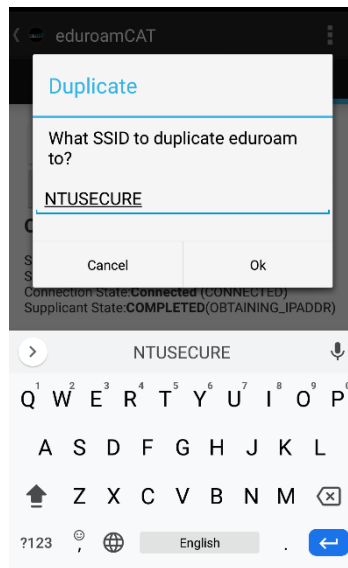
eduroamCAT

Duplicate

What SSID to duplicate eduroam to?

NTUSECURE

Cancel

Ok

Connection State:Connected (CONNECTED)
Supplicant State:COMPLETED(OBTAINING_IPADDR)

NTUSECURE

1 2 3 4 5 6 7 8 9 0
Q W E R T Y U I O P
A S D F G H J K L
Z X C V B N M
?123 , English .